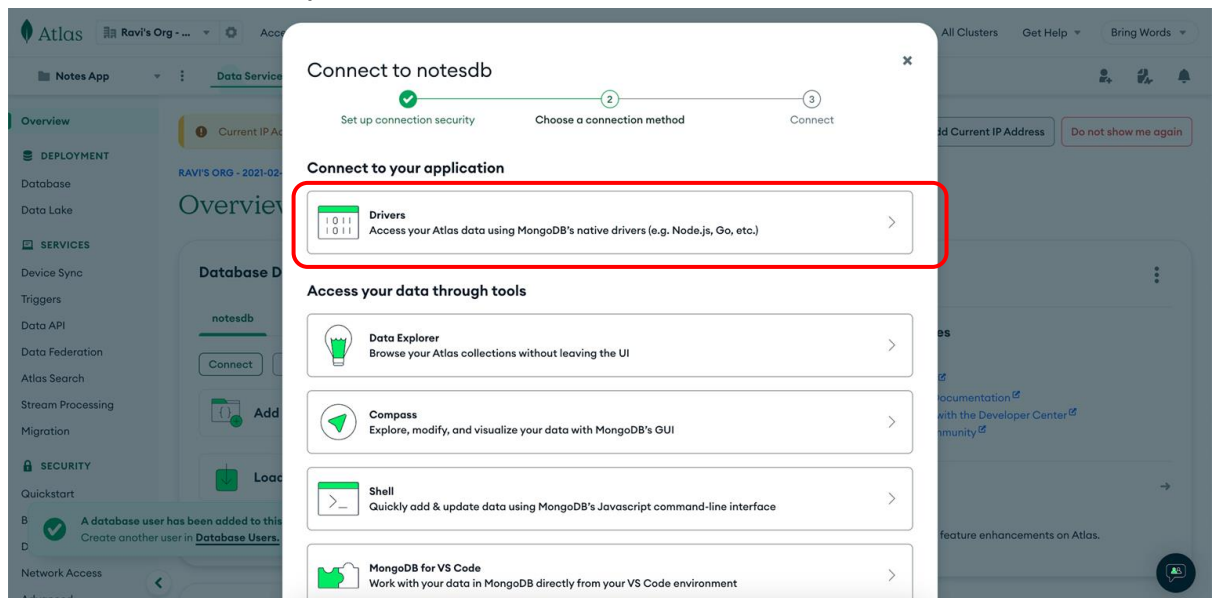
Atlas Ravi's Org - ... Acc All Clusters Get Help Bring Words

Notes App Data Servic

Overview

DEPLOYMENT

Database

Data Lake

SERVICES

Device Sync

Triggers

Data API

Data Federation

Atlas Search

Stream Processing

Migration

SECURITY

Quickstart

B

D

Network Access

Current IP Ac

RAVI'S ORG - 2021-02-

Overview

Database D

notesdb

Connect

Add

Load

A database user has been added to this

Create another user in Database Users.

dd Current IP Address Do not show me again

es

Documentation

with the Developer Center

nmunity

feature enhancements on Atlas.

Connect to notesdb

Set up connection security

2 Choose a connection method

3 Connect

Connect to your application

Drivers
Access your Atlas data using MongoDB's native drivers (e.g. Node.js, Go, etc.)

Access your data through tools

Data Explorer
Browse your Atlas collections without leaving the UI

Compass
Explore, modify, and visualize your data with MongoDB's GUI

Shell
Quickly add & update data using MongoDB's Javascript command-line interface

MongoDB for VS Code
Work with your data in MongoDB directly from your VS Code environment